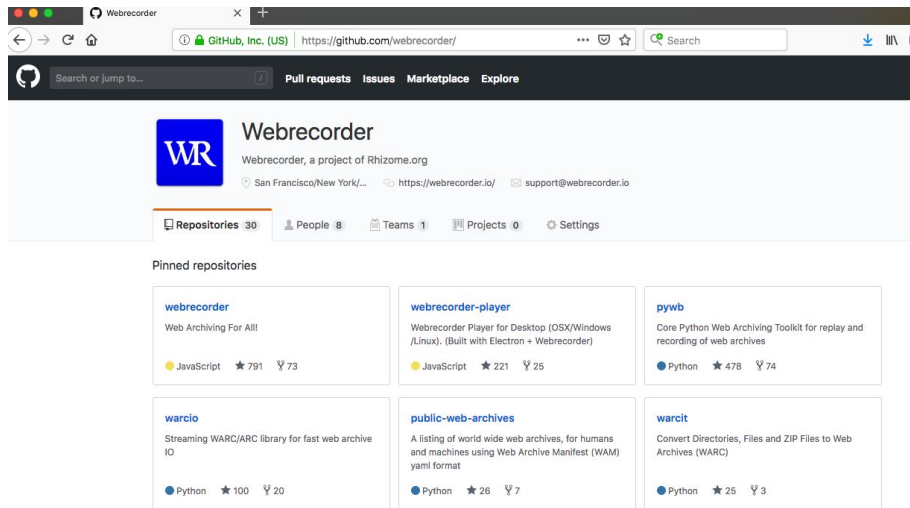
Webrecorder

GitHub, Inc. (US) https://github.com/webrecorder/

Search

Search or jump to...

Pull requests Issues Marketplace Explore

WR

Webrecorder

Webrecorder, a project of Rhizome.org

San Francisco/New York/... https://webrecorder.io/ support@webrecorder.io

Repositories 30 People 8 Teams 1 Projects 0 Settings

Pinned repositories

webrecorder
Web Archiving For All!
JavaScript ★ 791 73

webrecorder-player
Webrecorder Player for Desktop (OSX/Windows /Linux). (Built with Electron + Webrecorder)
JavaScript ★ 221 25

pywb
Core Python Web Archiving Toolkit for replay and recording of web archives
Python ★ 478 74

warcio
Streaming WARC/ARC library for fast web archive IO
Python ★ 100 20

public-web-archives
A listing of world wide web archives, for humans and machines using Web Archive Manifest (WAM) yaml format
Python ★ 26 7

warcit
Convert Directories, Files and ZIP Files to Web Archives (WARC)
Python ★ 25 3